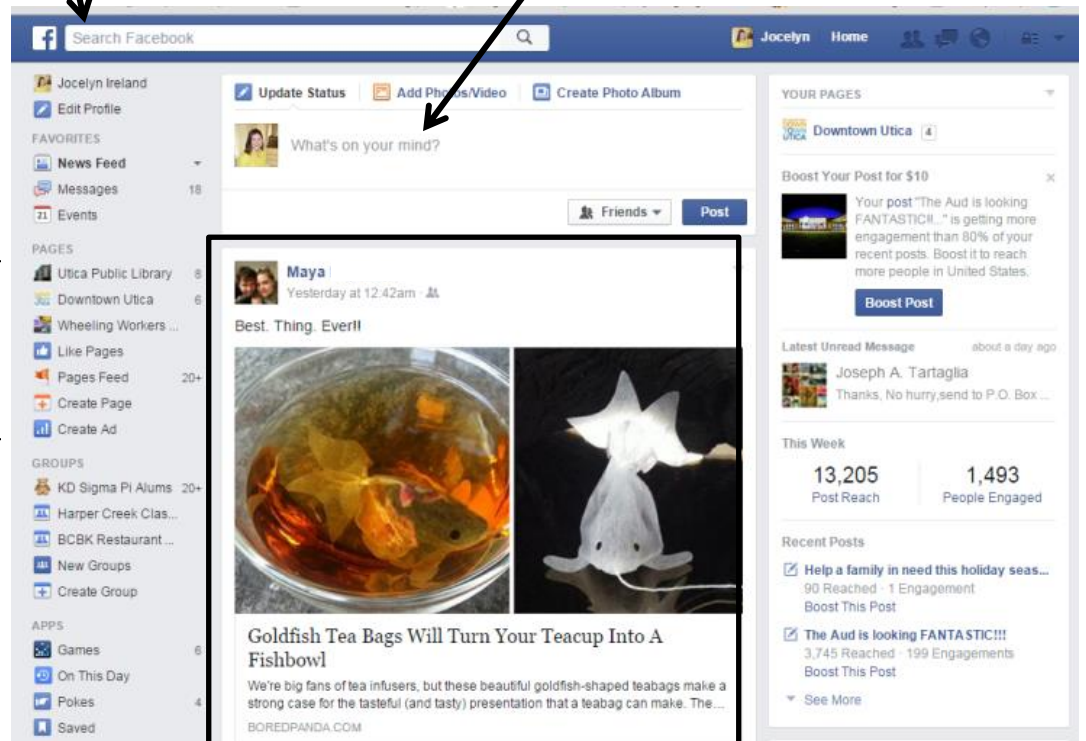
Search Facebook

Jocelyn Home

Jocelyn Ireland
Edit Profile
FAVORITES
News Feed
Messages 18
Events
PAGES
Utica Public Library 8
Downtown Utica 6
Wheeling Workers ...
Like Pages
Pages Feed 20+
Create Page
Create Ad
GROUPS
KD Sigma Pi Alums 20+
Harper Creek Clas...
BCBK Restaurant ...
New Groups
Create Group
APPS
Games 6
On This Day
Pokes 4
Saved

Update Status Add Photos/Video Create Photo Album

What's on your mind?

Friends Post

Maya
Yesterday at 12:42am

Best. Thing. Ever!!

Goldfish Tea Bags Will Turn Your Teacup Into A Fishbowl

We're big fans of tea infusers, but these beautiful goldfish-shaped teabags make a strong case for the tasteful (and tasty) presentation that a teabag can make. The...

BOREDPANDA.COM

YOUR PAGES

Downtown Utica 4

Boost Your Post for $10

Your post "The Aud is looking FANTASTIC!!..." is getting more engagement than 80% of your recent posts. Boost it to reach more people in United States.

Boost Post

Latest Unread Message about a day ago

Joseph A. Tartaglia
Thanks, No hurry,send to P.O. Box ...

This Week

13,205
Post Reach

1,493
People Engaged

Recent Posts

Help a family in need this holiday seas...
90 Reached · 1 Engagement
Boost This Post

The Aud is looking FANTASTIC!!!
3,745 Reached · 199 Engagements
Boost This Post

See More